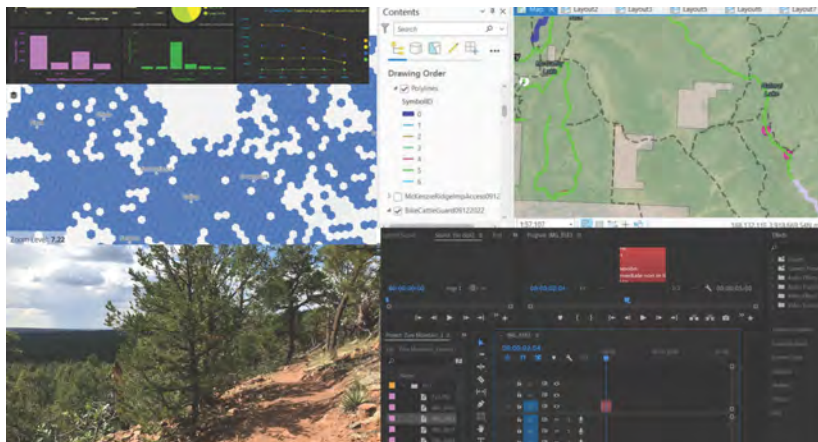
Contents
Search
Drawing Order
Polylines
SymbolID
0
1
2
3
4
5
6
MckenzieRidgeImpAccess09122
BikeCattleGuard09122022
Layout2
Layout3
Layout5
Layout7
Zoom Level: 7.22
1:57,107
00:00:00:00
00:00:03:04
00:00:05:00
00:00:03:04
Project: Tire Mobile Edits
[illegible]